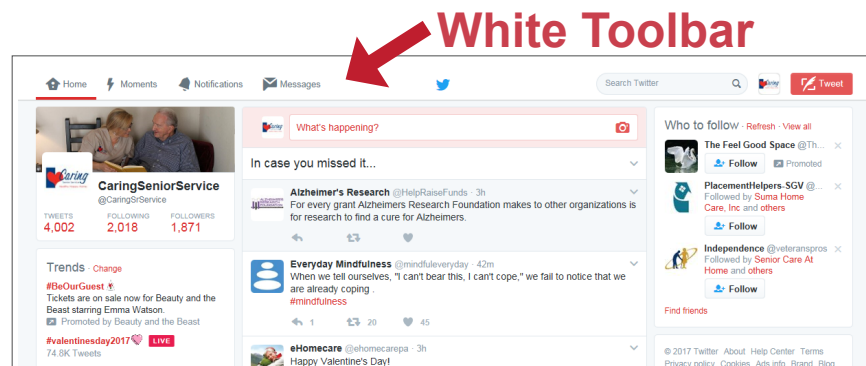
White Toolbar

Home Moments Notifications Messages

Search Twitter

Tweet

Caring

CaringSeniorService
@CaringSrService

TWEETS 4,002
FOLLOWING 2,018
FOLLOWERS 1,871

Trends · Change

#BeOurGuest
Tickets are on sale now for Beauty and the Beast starring Emma Watson.
Promoted by Beauty and the Beast

#valentinesday2017 LIVE
74.8K Tweets

What's happening?

In case you missed it...

Alzheimer's Research @HelpRaiseFunds · 3h
For every grant Alzheimers Research Foundation makes to other organizations is for research to find a cure for Alzheimers.

Everyday Mindfulness @mindfuleveryday · 42m
When we tell ourselves, "I can't bear this, I can't cope," we fail to notice that we are already coping .
#mindfulness

1 20 45

eHomecare @ehomecarepa · 3h
Happy Valentine's Day!

Who to follow · Refresh · View all

The Feel Good Space @Th...
Follow
Promoted

PlacementHelpers-SGV @...
Followed by Suma Home Care, Inc and others
Follow

Independence @veteranspros
Followed by Senior Care At Home and others
Follow

Find friends

© 2017 Twitter About Help Center Terms
Privacy policy Cookies Ads info Brand Blog